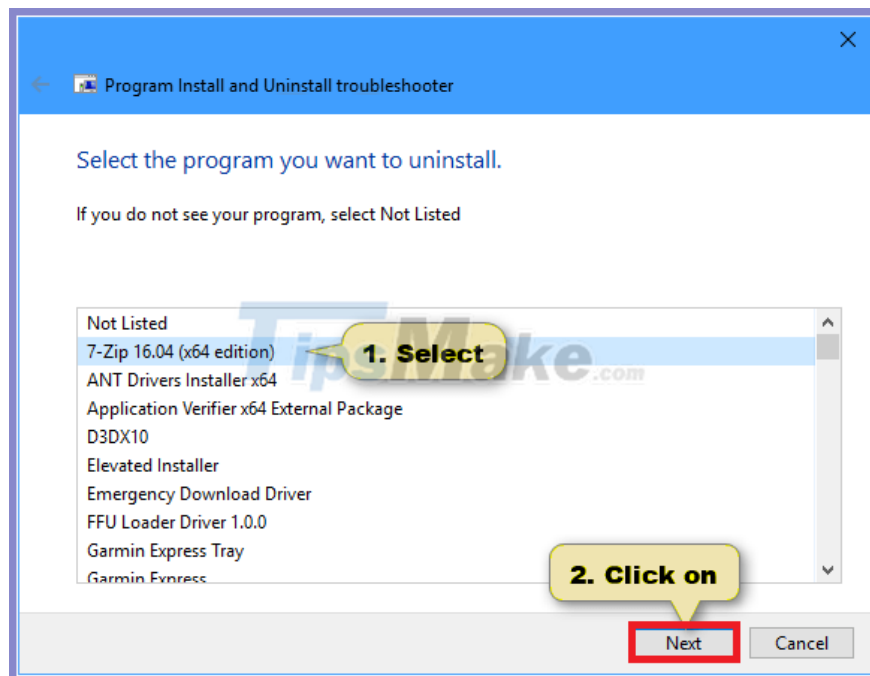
Program Install and Uninstall troubleshooter

Select the program you want to uninstall.

If you do not see your program, select Not Listed

Not Listed
7-Zip 16.04 (x64 edition)
ANT Drivers Installer x64
Application Verifier x64 External Package
D3DX10
Elevated Installer
Emergency Download Driver
FFU Loader Driver 1.0.0
Garmin Express Tray
Garmin Express

1. Select

TipsMake.com

2. Click on

Next
Cancel